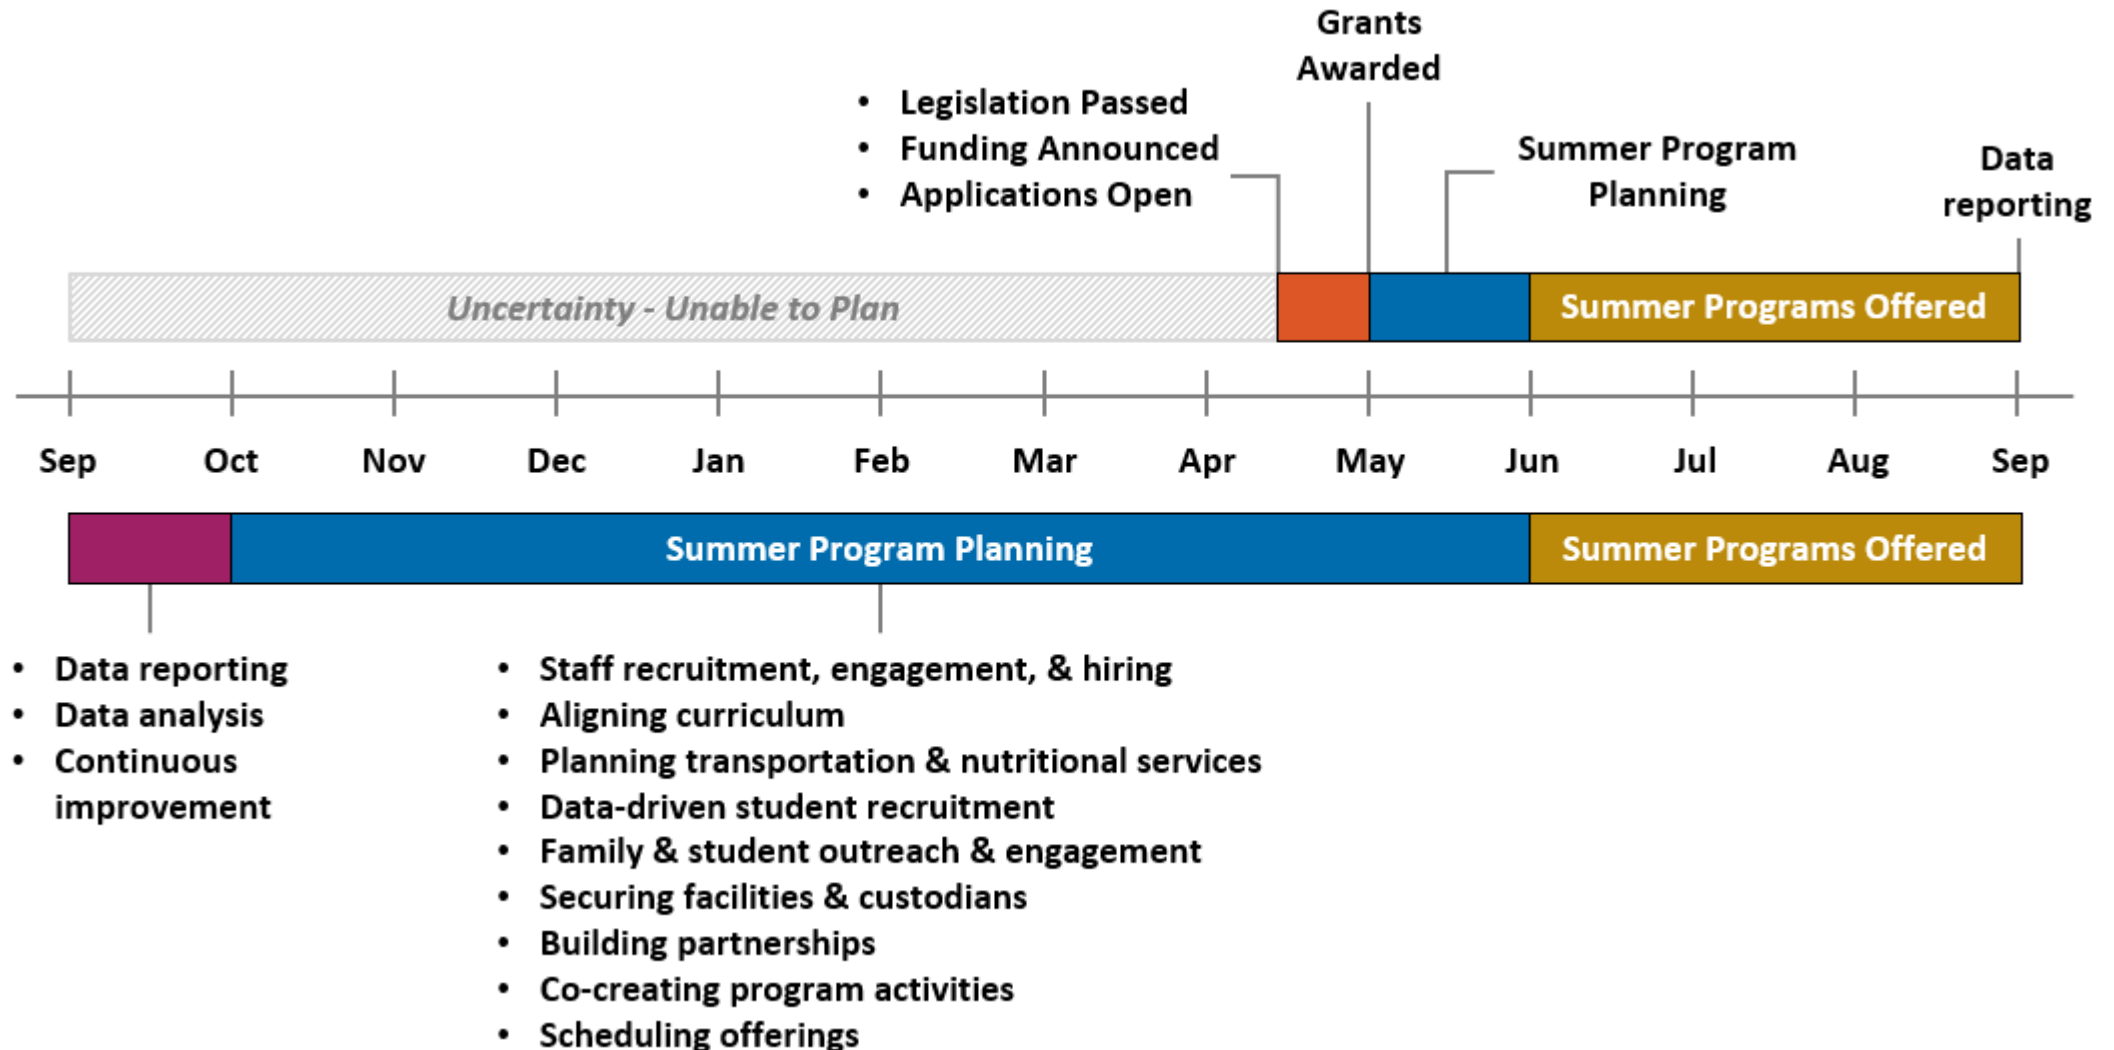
Grants Awarded

• Legislation Passed
• Funding Announced
• Applications Open

Summer Program Planning

Data reporting

Uncertainty - Unable to Plan

Summer Programs Offered

Sep Oct Nov Dec Jan Feb Mar Apr May Jun Jul Aug Sep

Summer Program Planning

Summer Programs Offered

• Data reporting
• Data analysis
• Continuous improvement

• Staff recruitment, engagement, & hiring
• Aligning curriculum
• Planning transportation & nutritional services
• Data-driven student recruitment
• Family & student outreach & engagement
• Securing facilities & custodians
• Building partnerships
• Co-creating program activities
• Scheduling offerings